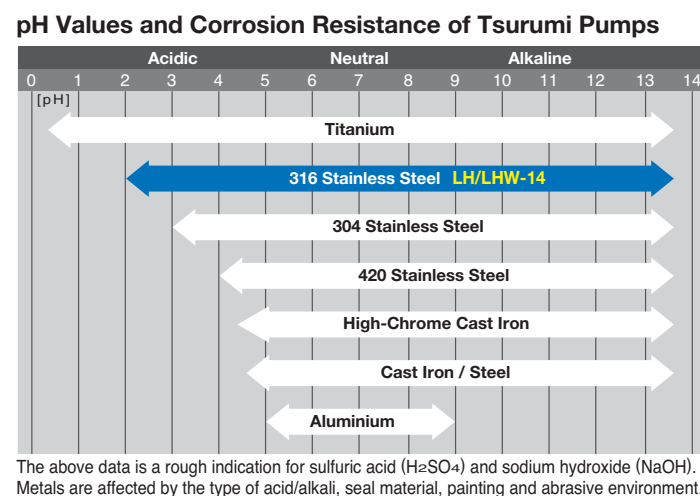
pH Values and Corrosion Resistance of Tsurumi Pumps

Acidic Neutral Alkaline

0 1 2 3 4 5 6 7 8 9 10 11 12 13 14

[pH]

Titanium

316 Stainless Steel LH/LHW-14

304 Stainless Steel

420 Stainless Steel

High-Chrome Cast Iron

Cast Iron / Steel

Aluminium

The above data is a rough indication for sulfuric acid ($H_2SO_4$) and sodium hydroxide (NaOH). Metals are affected by the type of acid/alkali, seal material, painting and abrasive environment